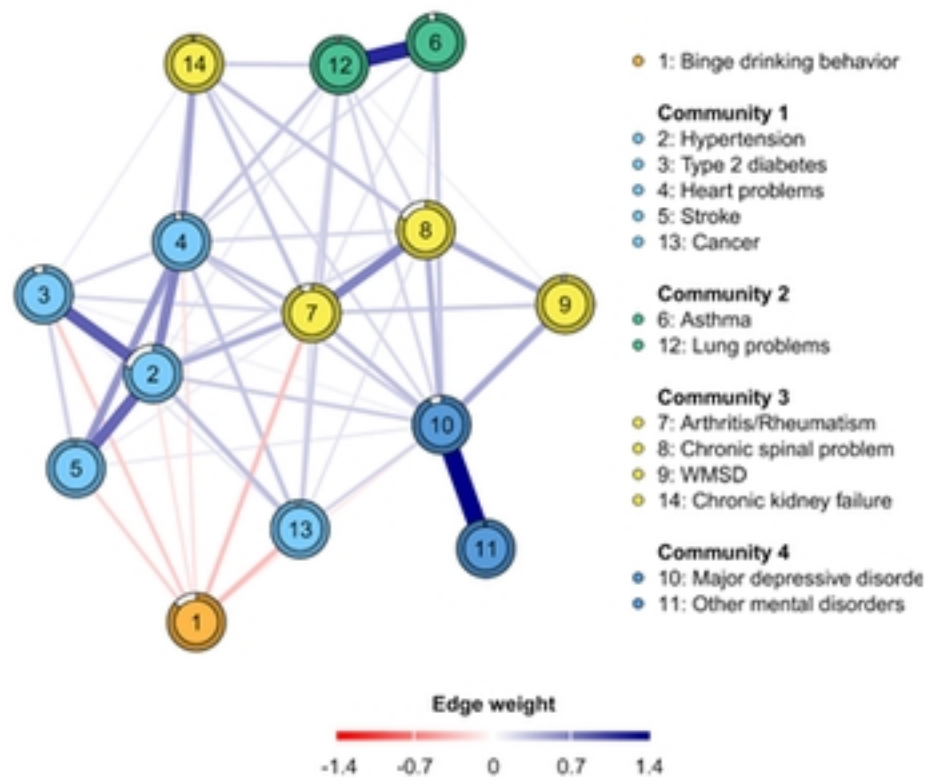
14
12
6
4
8
3
7
9
2
10
5
13
11
1

1: Binge drinking behavior

Community 1
2: Hypertension
3: Type 2 diabetes
4: Heart problems
5: Stroke
13: Cancer

Community 2
6: Asthma
12: Lung problems

Community 3
7: Arthritis/Rheumatism
8: Chronic spinal problem
9: WMSD
14: Chronic kidney failure

Community 4
10: Major depressive disorde
11: Other mental disorders

Edge weight
-1.4 -0.7 0 0.7 1.4